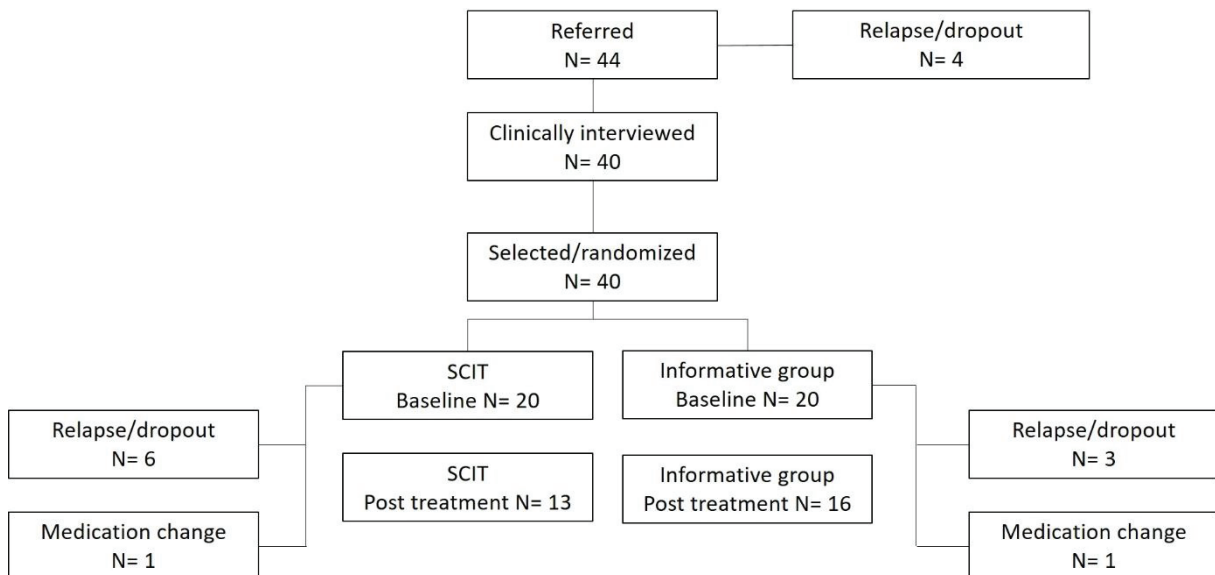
Referred
N= 44

Relapse/dropout
N= 4

Clinically interviewed
N= 40

Selected/randomized
N= 40

SCIT
Baseline N= 20

Informative group
Baseline N= 20

Relapse/dropout
N= 6

SCIT
Post treatment N= 13

Informative group
Post treatment N= 16

Relapse/dropout
N= 3

Medication change
N= 1

Medication change
N= 1